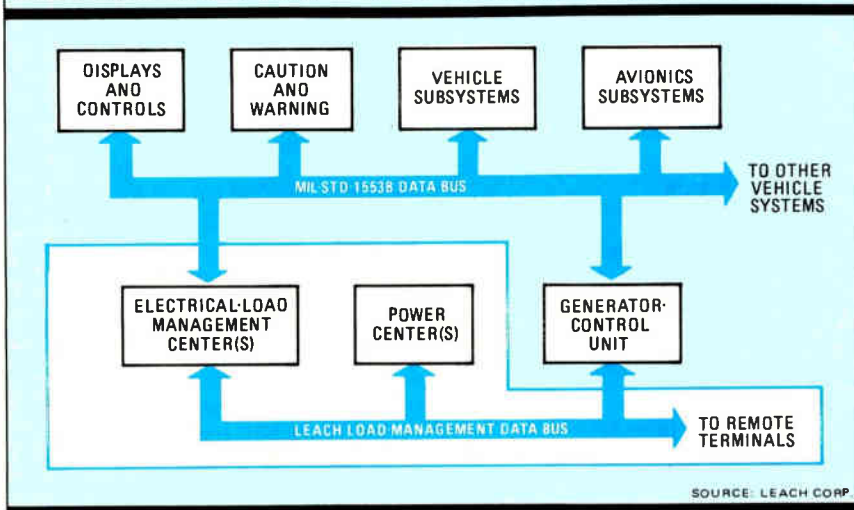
OISPLAYS ANO CONTROLS

CAUTION ANO WARNING

VEHICLE SUBSYSTEMS

AVIONICS SUBSYSTEMS

MIL-STD-1553B DATA BUS

TO OTHER VEHICLE SYSTEMS

ELECTRICAL-LOAD MANAGEMENT CENTER(S)

POWER CENTER(S)

GENERATOR-CONTROL UNIT

LEACH LOAD MANAGEMENT DATA BUS

TO REMOTE TERMINALS

SOURCE: LEACH CORP.